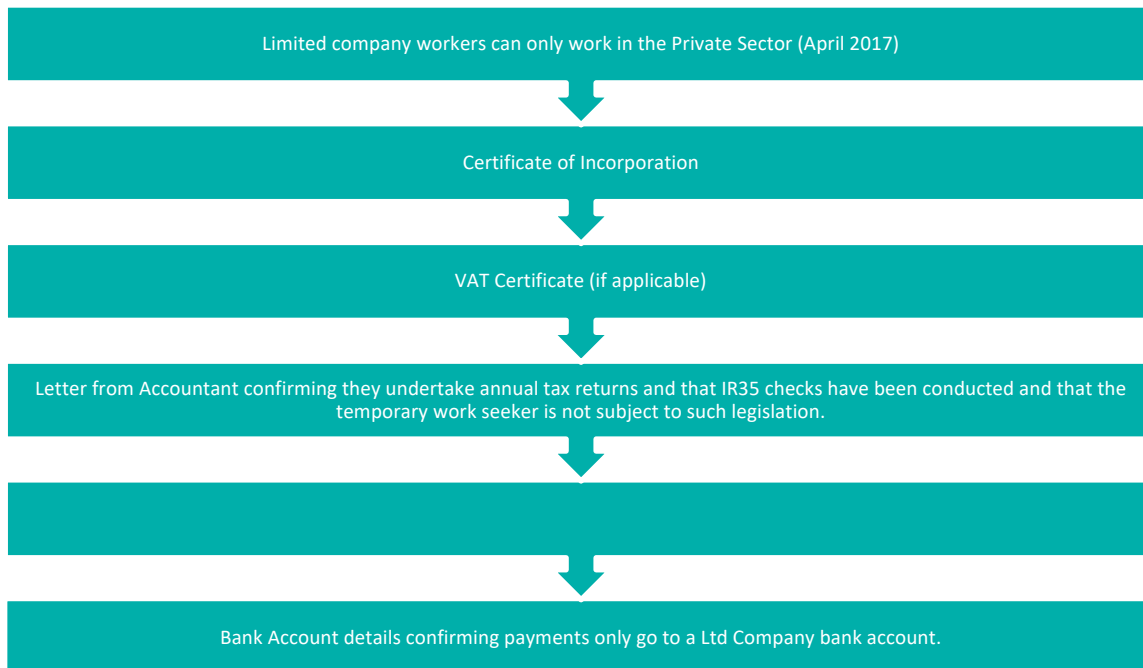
Limited company workers can only work in the Private Sector (April 2017)

Certificate of Incorporation

VAT Certificate (if applicable)

Letter from Accountant confirming they undertake annual tax returns and that IR35 checks have been conducted and that the temporary work seeker is not subject to such legislation.

Bank Account details confirming payments only go to a Ltd Company bank account.